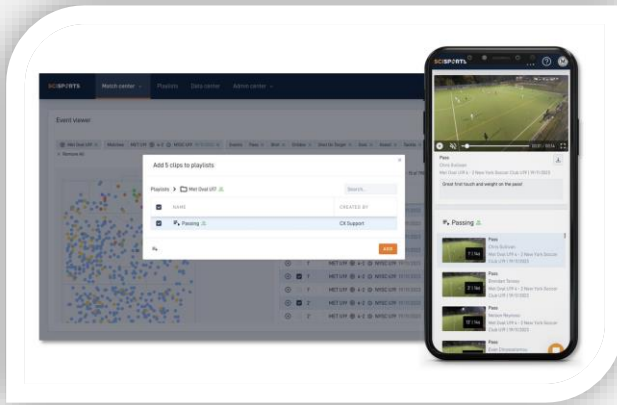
SCISPORTS Match center Playlists Data center Admin center

Event viewer

Add 5 clips to playlists

Playlists > Met Oval Uff

Search...

NAME

CREATED BY

Passing

CX Support

ADD

SCISPORTS

Pass

Great first touch and weight on the pass!

Passing

Pass

Pass

Pass

Pass